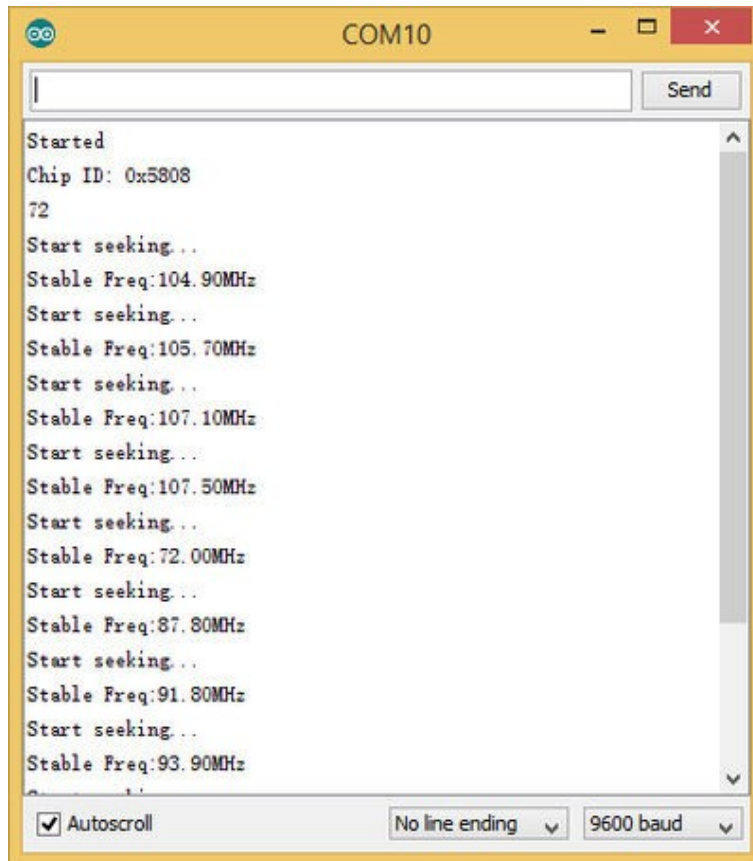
COM10

Send

Started
Chip ID: 0x5808
72
Start seeking...
Stable Freq:104.90MHz
Start seeking...
Stable Freq:105.70MHz
Start seeking...
Stable Freq:107.10MHz
Start seeking...
Stable Freq:107.50MHz
Start seeking...
Stable Freq:72.00MHz
Start seeking...
Stable Freq:87.80MHz
Start seeking...
Stable Freq:91.80MHz
Start seeking...
Stable Freq:93.90MHz
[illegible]

Autoscroll
No line ending
9600 baud